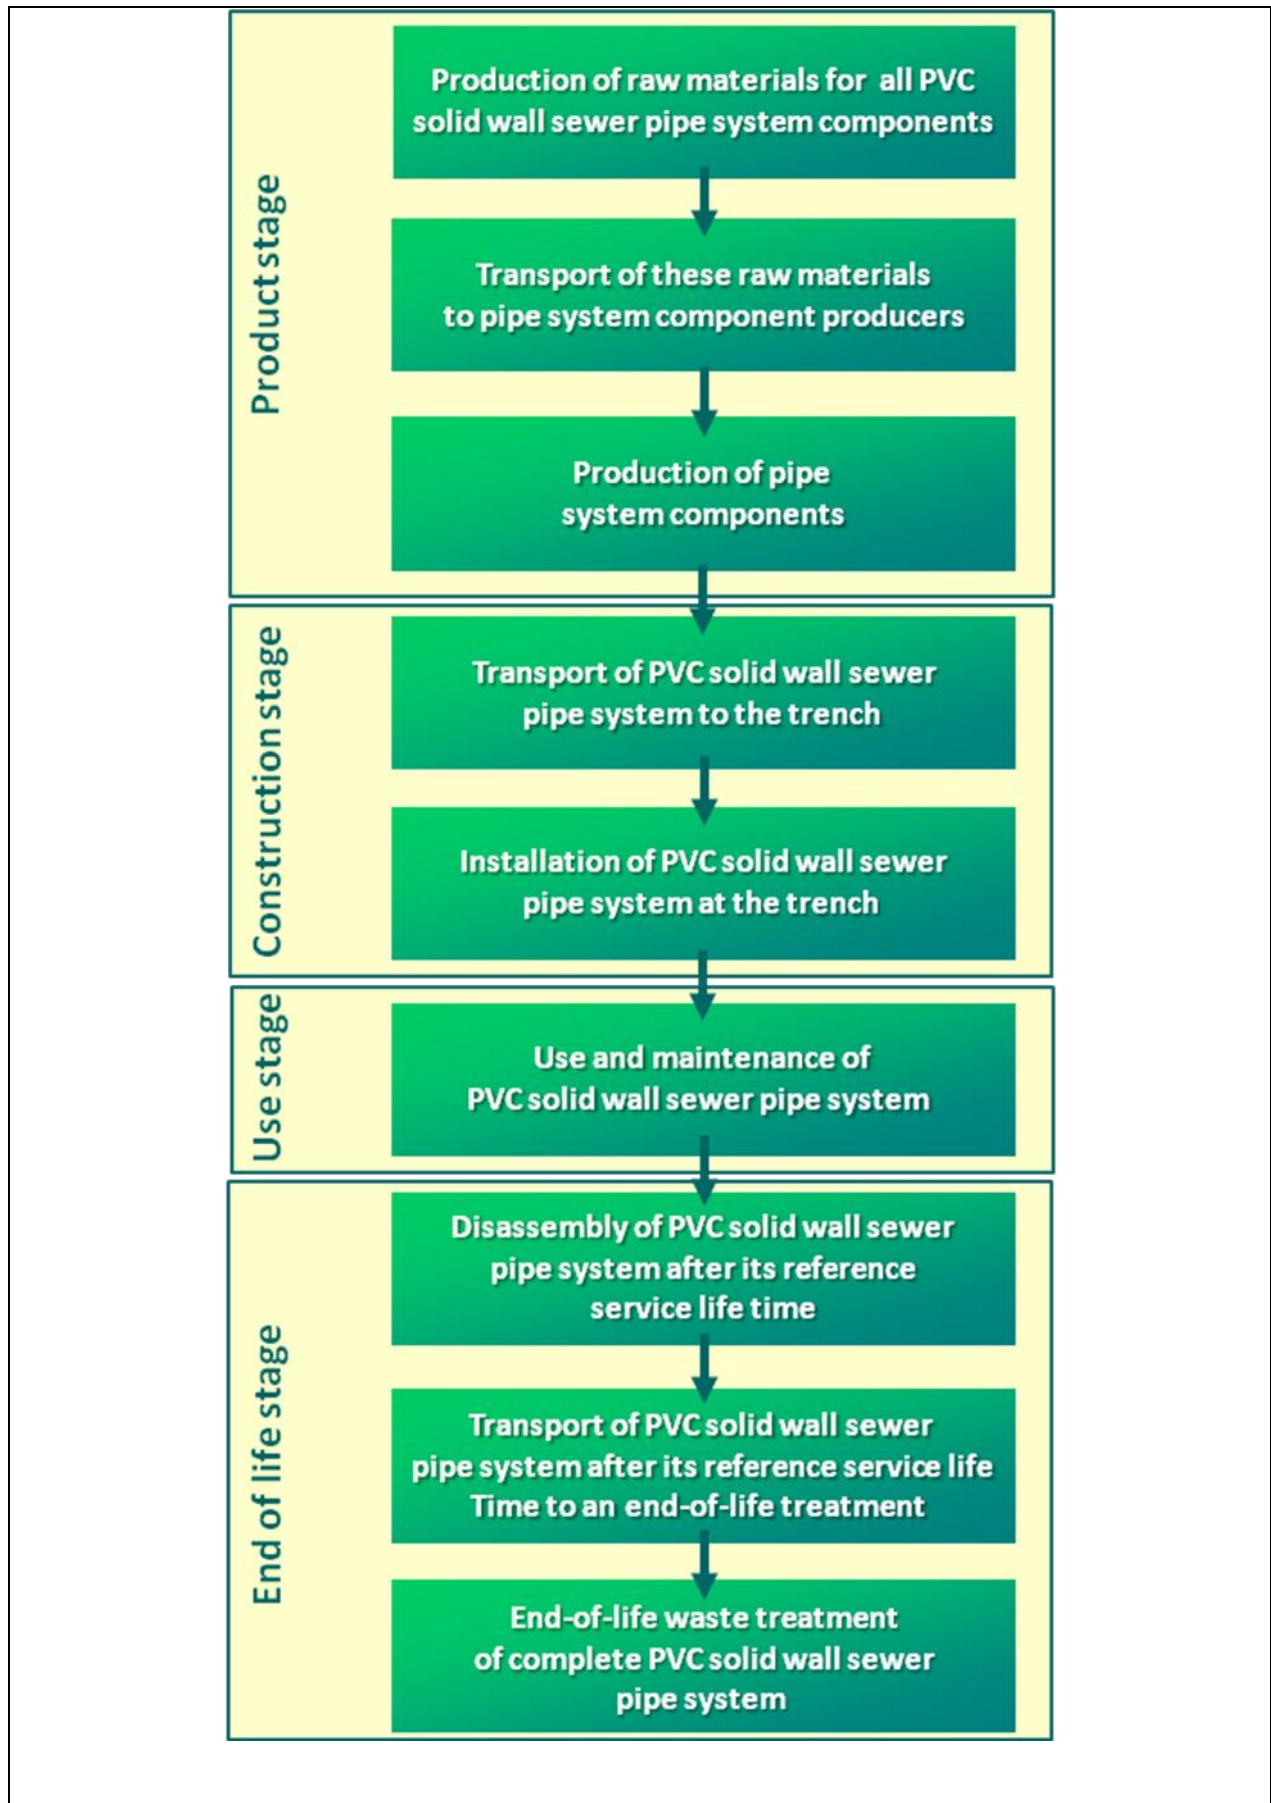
Product stage

Production of raw materials for all PVC solid wall sewer pipe system components

Transport of these raw materials to pipe system component producers

Production of pipe system components

Construction stage

Transport of PVC solid wall sewer pipe system to the trench

Installation of PVC solid wall sewer pipe system at the trench

Use stage

Use and maintenance of PVC solid wall sewer pipe system

End of life stage

Disassembly of PVC solid wall sewer pipe system after its reference service life time

Transport of PVC solid wall sewer pipe system after its reference service life Time to an end-of-life treatment

End-of-life waste treatment of complete PVC solid wall sewer pipe system